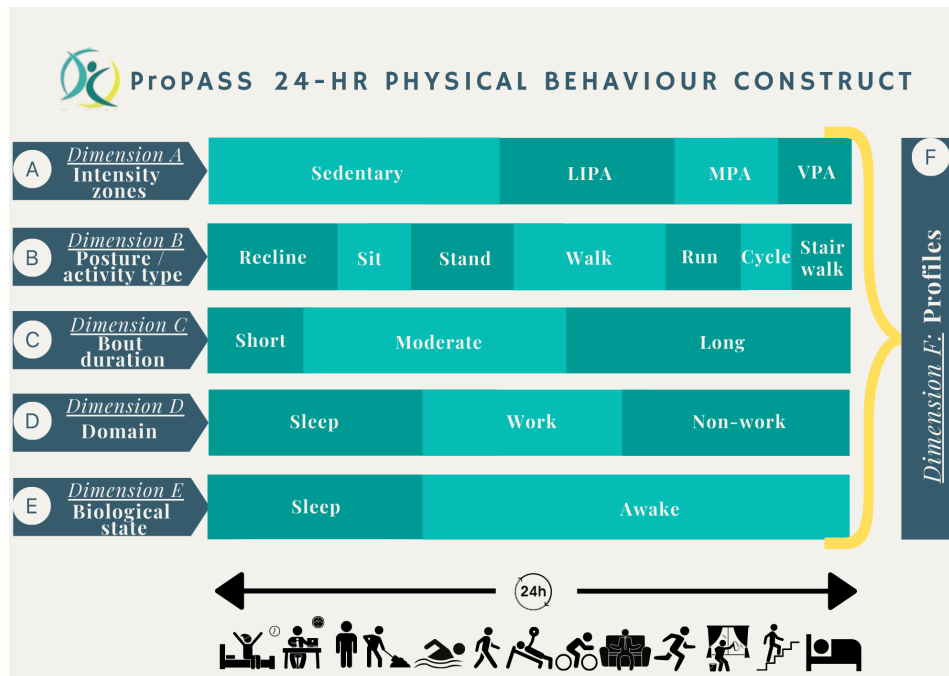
ProPASS 24-HR PHYSICAL BEHAVIOUR CONSTRUCT

A Dimension A Intensity zones

Sedentary | LIPA | MPA | VPA

B Dimension B Posture / activity type

Recline | Sit | Stand | Walk | Run | Cycle | Stair walk

C Dimension C Bout duration

Short | Moderate | Long

D Dimension D Domain

Sleep | Work | Non-work

E Dimension E Biological state

Sleep | Awake

F Dimension F: Profiles

24h